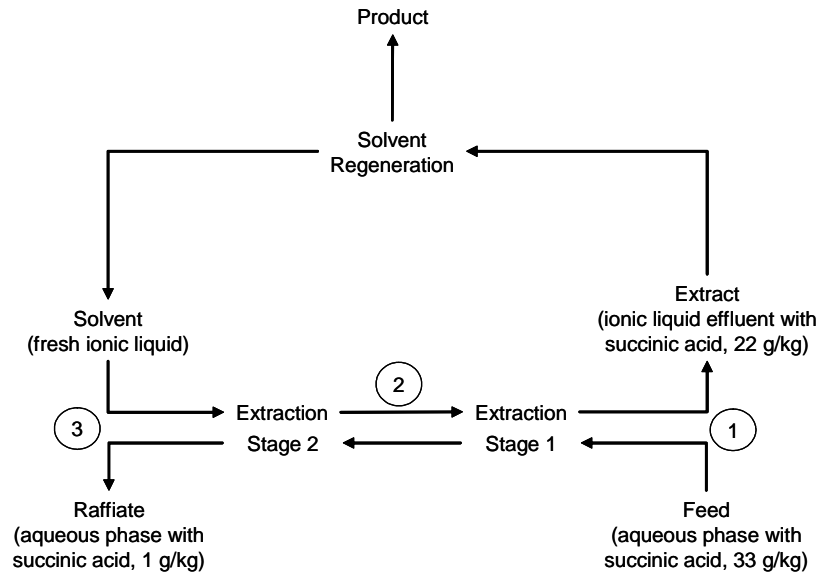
Product

Solvent Regeneration

Solvent
(fresh ionic liquid)

Extract
(ionic liquid effluent with succinic acid, 22 g/kg)

2

3

Extraction Stage 2

Extraction Stage 1

1

Raffiate
(aqueous phase with succinic acid, 1 g/kg)

Feed
(aqueous phase with succinic acid, 33 g/kg)